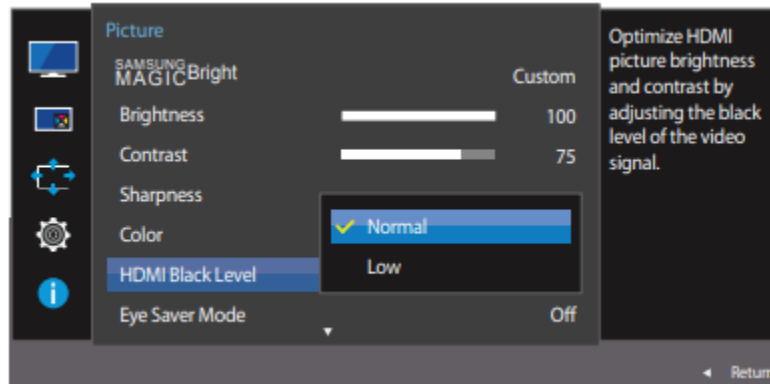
Picture

SAMSUNG MAGIC Bright Custom

Brightness 100

Contrast 75

Sharpness

Color

HDMI Black Level

Eye Saver Mode Off

Normal

Low

Optimize HDMI picture brightness and contrast by adjusting the black level of the video signal.

Return